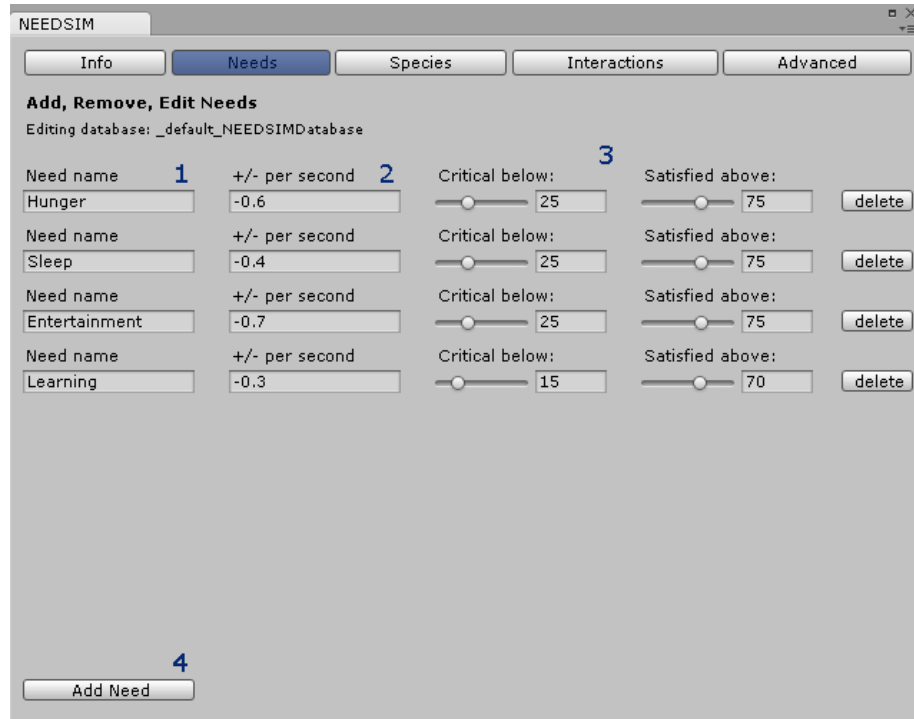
NEEDSIM

Info | Needs | Species | Interactions | Advanced

**Add, Remove, Edit Needs**

Editing database: _default_NEEDSIMDatabase

| Need name 1 | +/- per second 2 | Critical below: 3 | Satisfied above: | |
|---|---|---|---|---|
| Hunger | -0.6 | 25 | 75 | delete |
| Need name | +/- per second | Critical below: | Satisfied above: | |
| Sleep | -0.4 | 25 | 75 | delete |
| Need name | +/- per second | Critical below: | Satisfied above: | |
| Entertainment | -0.7 | 25 | 75 | delete |
| Need name | +/- per second | Critical below: | Satisfied above: | |
| Learning | -0.3 | 15 | 70 | delete |

4

Add Need